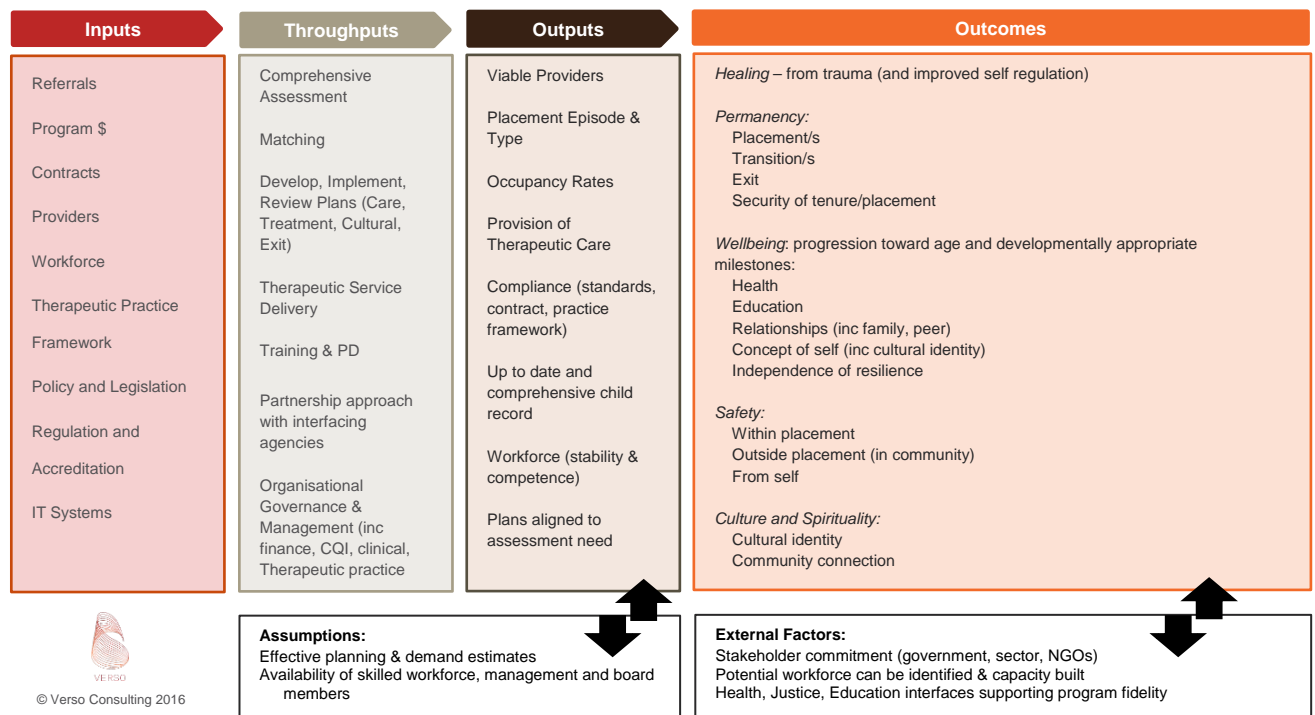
Inputs

Referrals

Program $

Contracts

Providers

Workforce

Therapeutic Practice

Framework

Policy and Legislation

Regulation and

Accreditation

IT Systems

Throughputs

Comprehensive Assessment

Matching

Develop, Implement, Review Plans (Care, Treatment, Cultural, Exit)

Therapeutic Service Delivery

Training & PD

Partnership approach with interfacing agencies

Organisational Governance & Management (inc finance, CQI, clinical, Therapeutic practice

Outputs

Viable Providers

Placement Episode & Type

Occupancy Rates

Provision of Therapeutic Care

Compliance (standards, contract, practice framework)

Up to date and comprehensive child record

Workforce (stability & competence)

Plans aligned to assessment need

Outcomes

*Healing* – from trauma (and improved self regulation)

*Permanency:*
Placement/s
Transition/s
Exit
Security of tenure/placement

*Wellbeing*: progression toward age and developmentally appropriate milestones:
Health
Education
Relationships (inc family, peer)
Concept of self (inc cultural identity)
Independence of resilience

*Safety:*
Within placement
Outside placement (in community)
From self

*Culture and Spirituality:*
Cultural identity
Community connection

VERSO

© Verso Consulting 2016

Assumptions:
Effective planning & demand estimates
Availability of skilled workforce, management and board members

External Factors:
Stakeholder commitment (government, sector, NGOs)
Potential workforce can be identified & capacity built
Health, Justice, Education interfaces supporting program fidelity